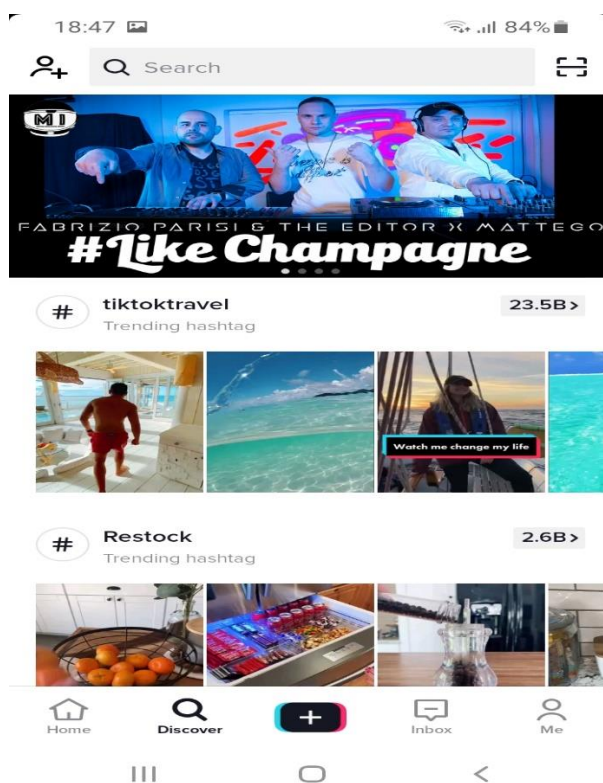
18:47

84%

Search

MI

FABRIZIO PARISI & THE EDITOR X MATTEGO

#Like Champagne

#

tiktoktravel

Trending hashtag

23.5B >

Watch me change my life

#

Restock

Trending hashtag

2.6B >

Home

Discover

+

Inbox

Me